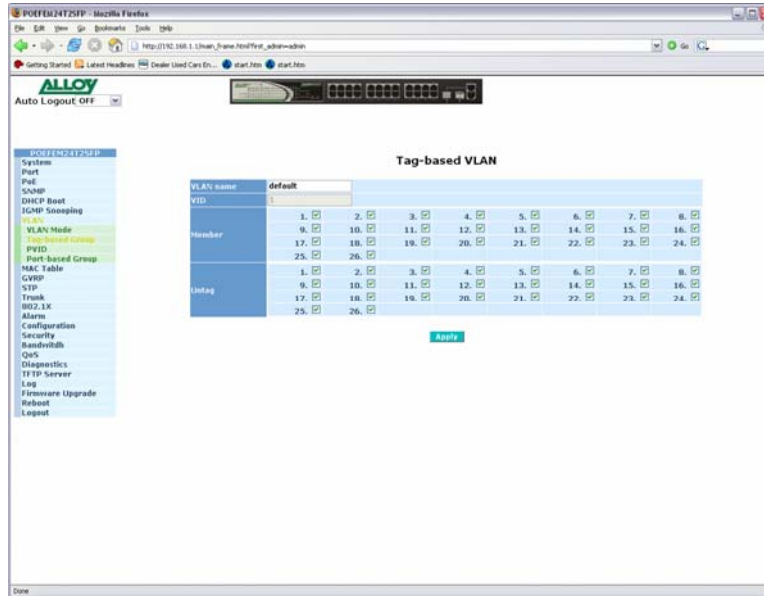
POEFEM24T2SFP - Mozilla Firefox

File Edit View Go Bookmarks Tools Help

http://192.168.1.1/main_frame.html?first_admin=admin

Go

Getting Started Latest Headlines Dealer Used Cars En... start.htm start.htm

ALLOY

Auto Logout OFF

POEFEM24T2SFP
System
Port
PoE
SNMP
DHCP Boot
IGMP Snooping
VLAN
VLAN Mode
Tag-based Group
PVID
Port-based Group
MAC Table
GVRP
STP
Trunk
802.1X
Alarm
Configuration
Security
Bandwidth
QoS
Diagnostics
TFTP Server
Log
Firmware Upgrade
Reboot
Logout

Tag-based VLAN

| VLAN name | default | | | | | | | |
|---|---|---|---|---|---|---|---|---|
| VID | 1 | | | | | | | |
| Member | 1. ☑ | 2. ☑ | 3. ☑ | 4. ☑ | 5. ☑ | 6. ☑ | 7. ☑ | 8. ☑ |
| | 9. ☑ | 10. ☑ | 11. ☑ | 12. ☑ | 13. ☑ | 14. ☑ | 15. ☑ | 16. ☑ |
| | 17. ☑ | 18. ☑ | 19. ☑ | 20. ☑ | 21. ☑ | 22. ☑ | 23. ☑ | 24. ☑ |
| | 25. ☑ | 26. ☑ | | | | | | |
| Untag | 1. ☑ | 2. ☑ | 3. ☑ | 4. ☑ | 5. ☑ | 6. ☑ | 7. ☑ | 8. ☑ |
| | 9. ☑ | 10. ☑ | 11. ☑ | 12. ☑ | 13. ☑ | 14. ☑ | 15. ☑ | 16. ☑ |
| | 17. ☑ | 18. ☑ | 19. ☑ | 20. ☑ | 21. ☑ | 22. ☑ | 23. ☑ | 24. ☑ |
| | 25. ☑ | 26. ☑ | | | | | | |

Apply

Done